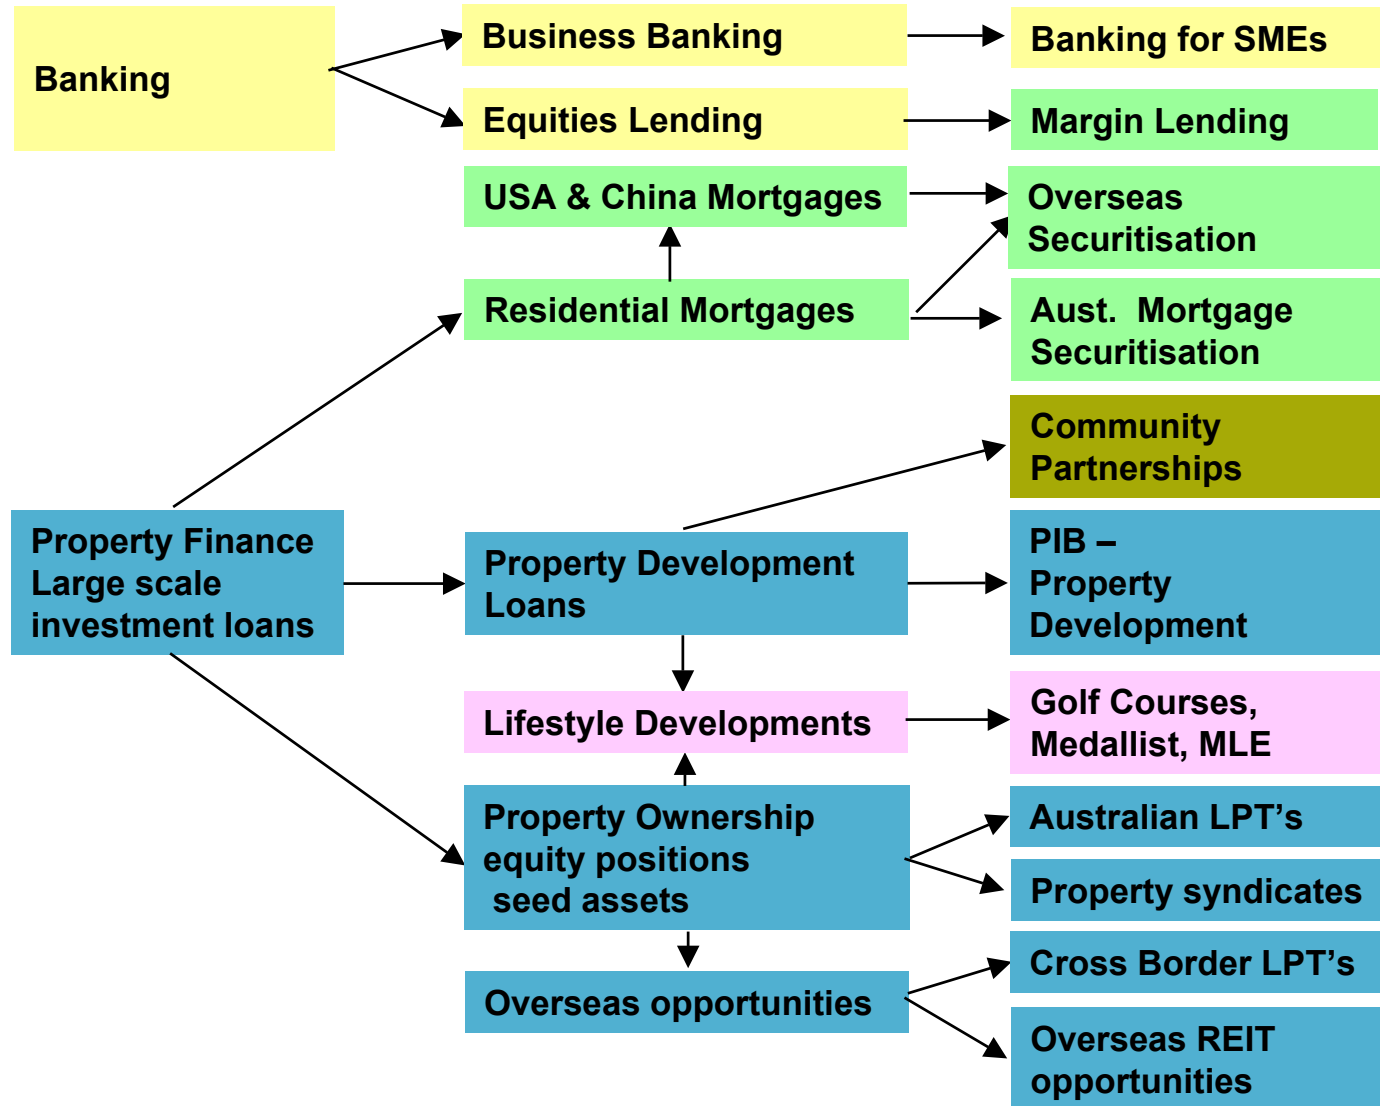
Banking

Business Banking

Banking for SMEs

Equities Lending

Margin Lending

USA & China Mortgages

Overseas Securitisation

Residential Mortgages

Aust. Mortgage Securitisation

Community Partnerships

Property Finance Large scale investment loans

Property Development Loans

PIB – Property Development

Lifestyle Developments

Golf Courses, Medallist, MLE

Property Ownership equity positions seed assets

Australian LPT’s

Property syndicates

Overseas opportunities

Cross Border LPT’s

Overseas REIT opportunities